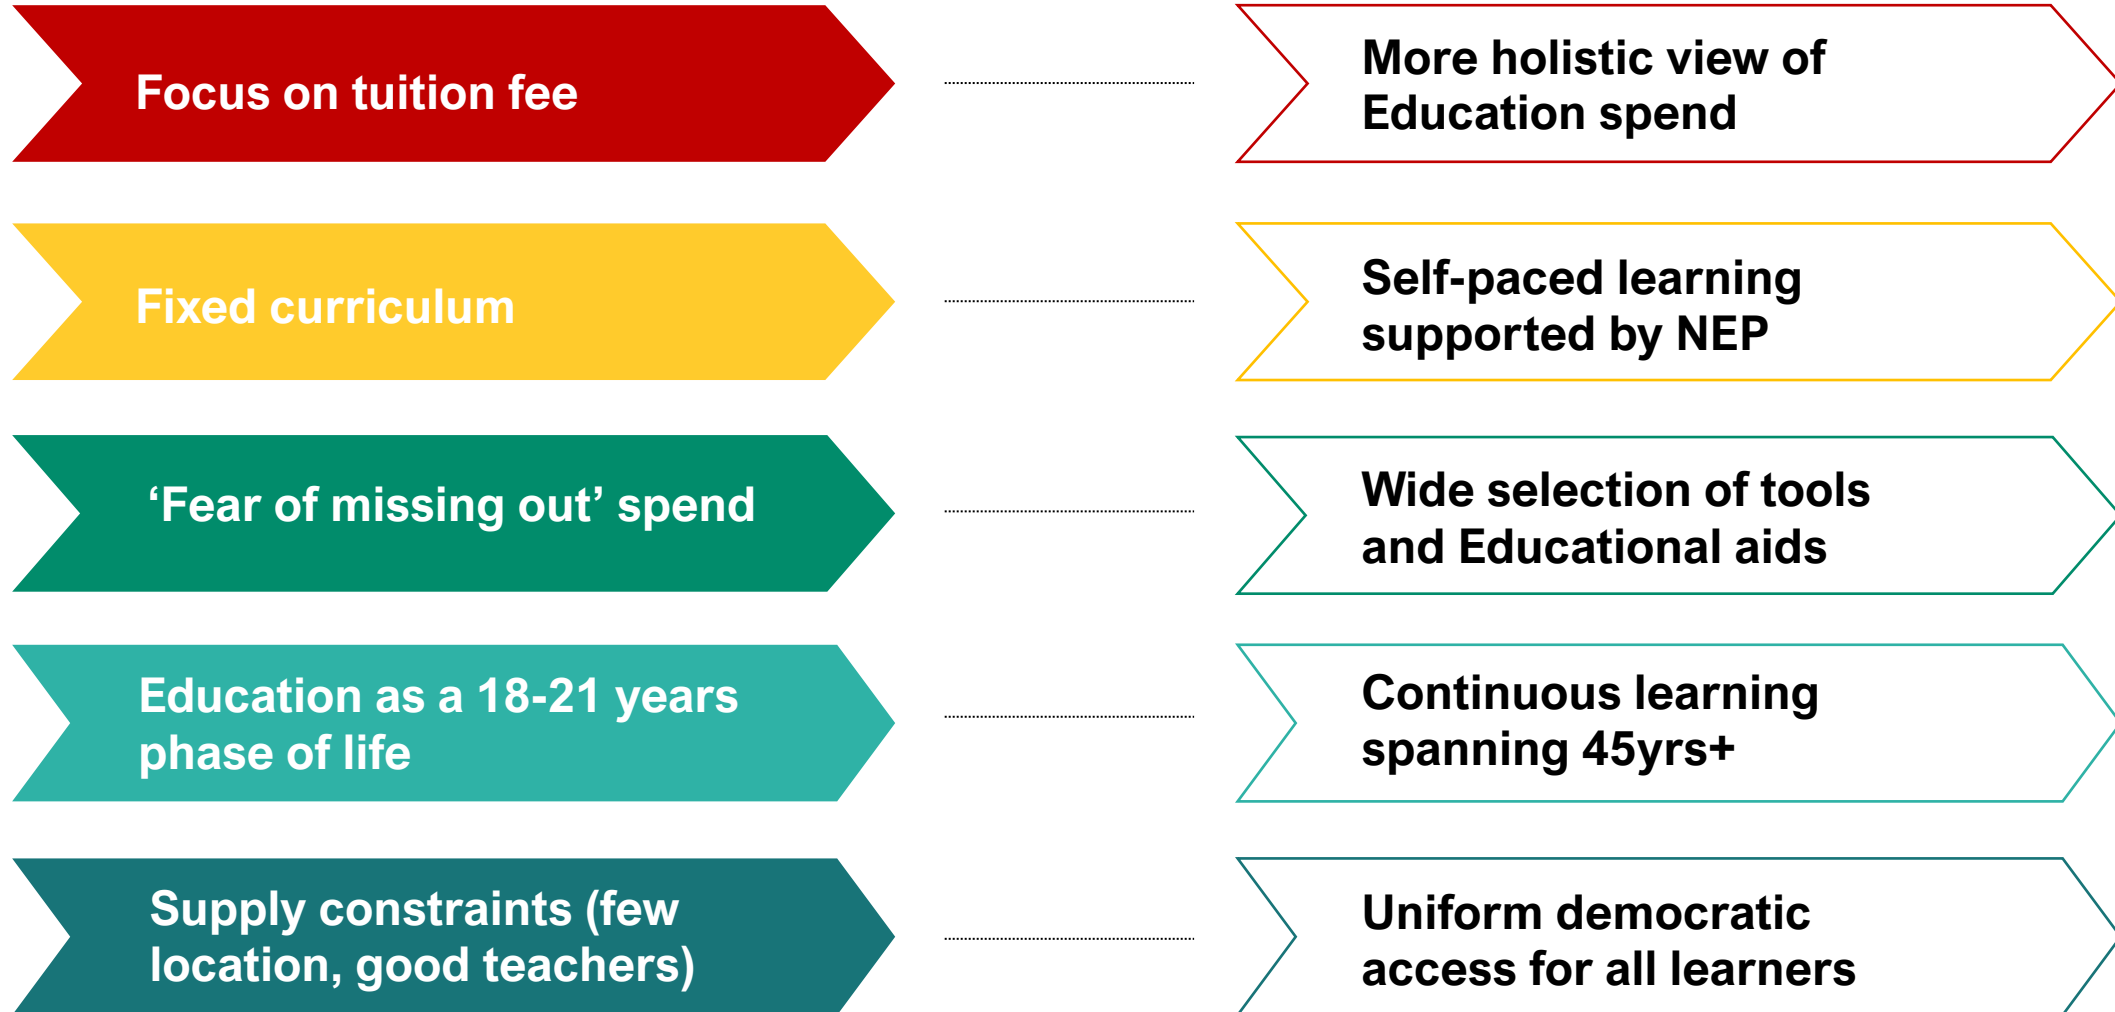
Focus on tuition fee

More holistic view of Education spend

Fixed curriculum

Self-paced learning supported by NEP

‘Fear of missing out’ spend

Wide selection of tools and Educational aids

Education as a 18-21 years phase of life

Continuous learning spanning 45yrs+

Supply constraints (few location, good teachers)

Uniform democratic access for all learners